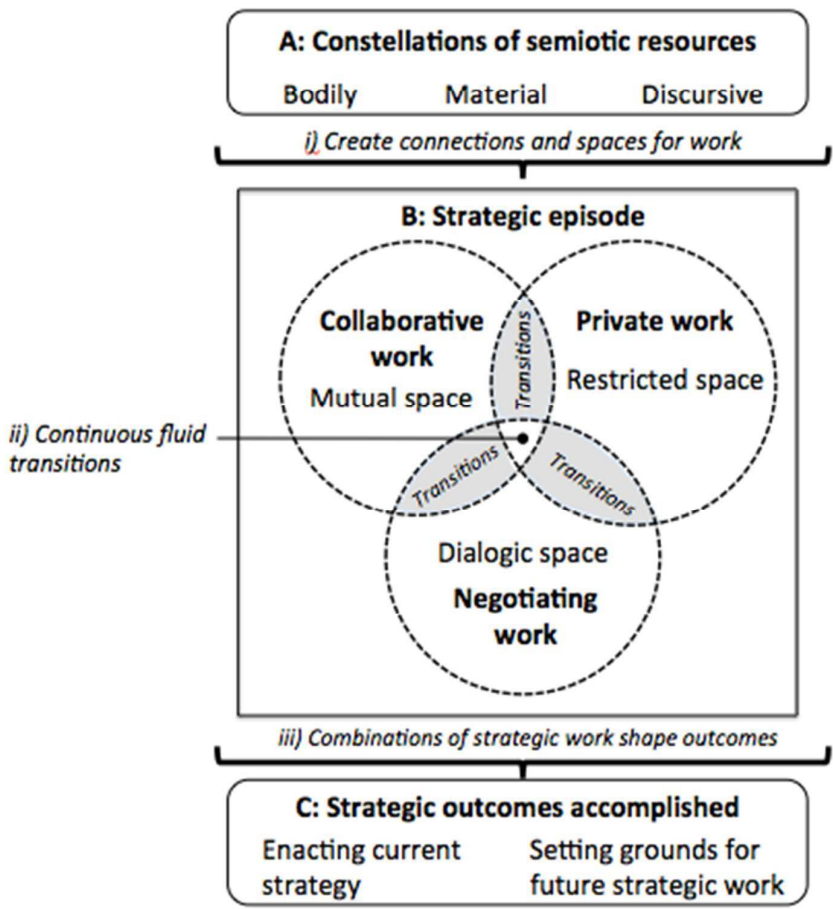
A: Constellations of semiotic resources

Bodily Material Discursive

i) Create connections and spaces for work

B: Strategic episode

Collaborative work

Mutual space

Transitions

Private work

Restricted space

ii) Continuous fluid transitions

Transitions

Transitions

Dialogic space

Negotiating work

iii) Combinations of strategic work shape outcomes

C: Strategic outcomes accomplished

Enacting current strategy

Setting grounds for future strategic work